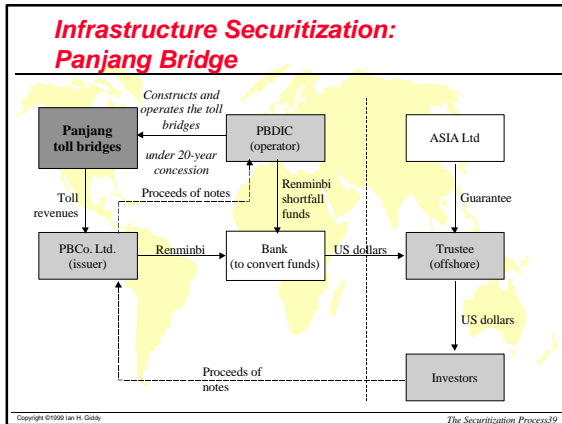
Infrastructure Securitization: Panjang Bridge

Constructs and operates the toll bridges

Panjang toll bridges

under 20-year concession

PBDIC (operator)

ASIA Ltd

Toll revenues

Proceeds of notes

Renminbi shortfall funds

Guarantee

PBCo. Ltd. (issuer)

Renminbi

Bank (to convert funds)

US dollars

Trustee (offshore)

US dollars

Proceeds of notes

Investors

Copyright ©1999 Ian H. Giddy

The Securitization Process39